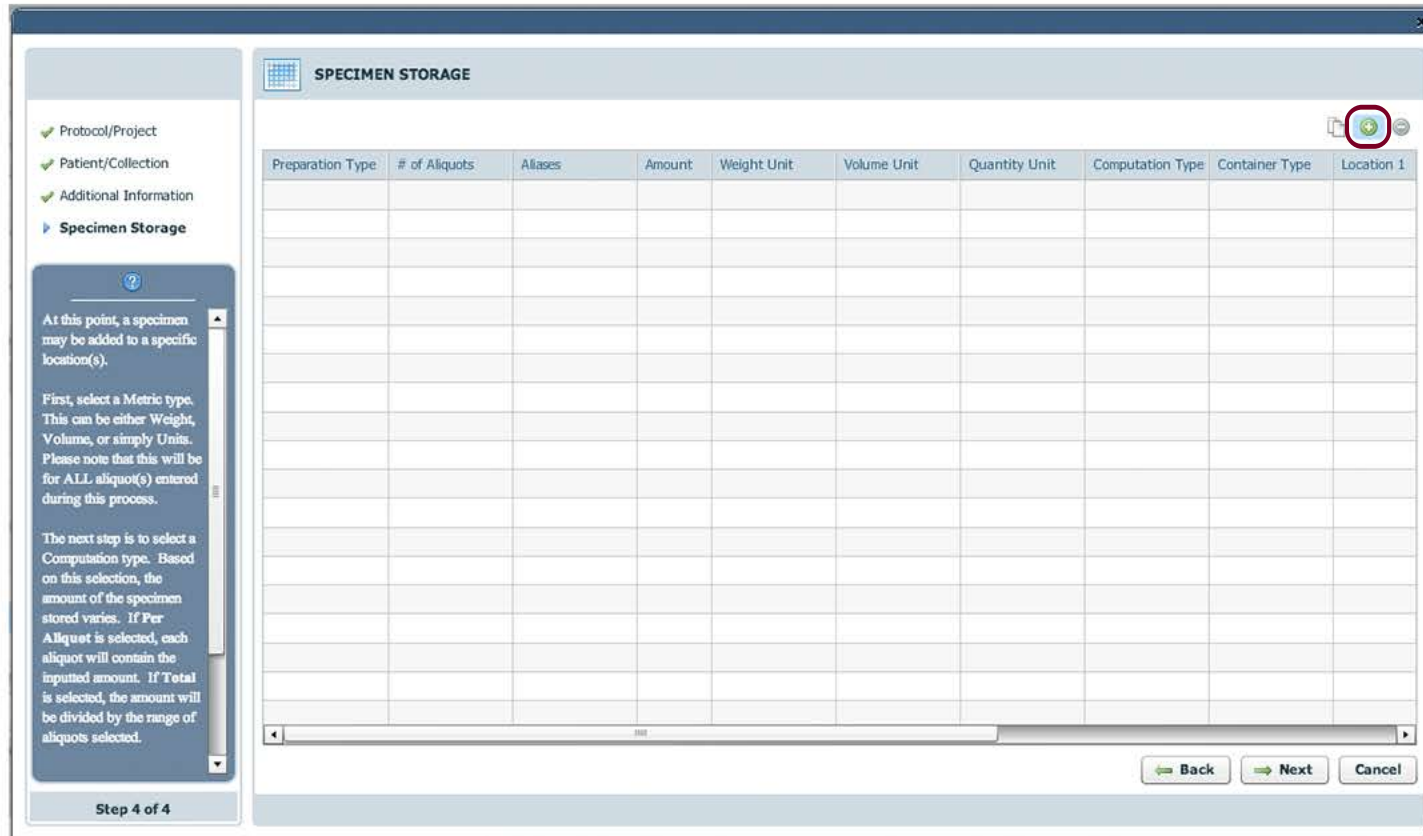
SPECIMEN STORAGE

Protocol/Project
Patient/Collection
Additional Information
Specimen Storage

At this point, a specimen may be added to a specific location(s).

First, select a Metric type. This can be either Weight, Volume, or simply Units. Please note that this will be for ALL aliquot(s) entered during this process.

The next step is to select a Computation type. Based on this selection, the amount of the specimen stored varies. If **Per Aliquot** is selected, each aliquot will contain the inputted amount. If **Total** is selected, the amount will be divided by the range of aliquots selected.

Step 4 of 4

| Preparation Type | # of Aliquots | Aliases | Amount | Weight Unit | Volume Unit | Quantity Unit | Computation Type | Container Type | Location 1 |
|---|---|---|---|---|---|---|---|---|---|

Back
Next
Cancel